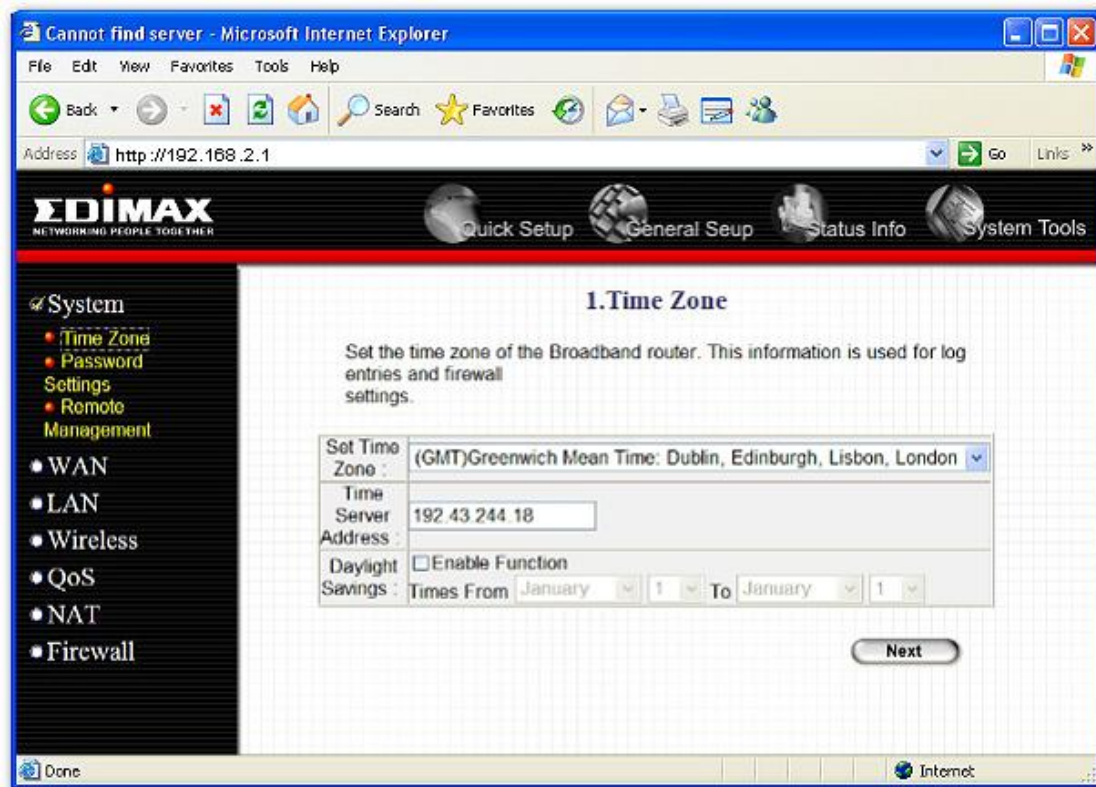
Cannot find server - Microsoft Internet Explorer

File Edit View Favorites Tools Help

Back Search Favorites

Address http://192.168.2.1 Go Links »

EDIMAX
NETWORKING PEOPLE TOGETHER

Quick Setup General Seup Status Info System Tools

System
• Time Zone
• Password Settings
• Remote Management
• WAN
• LAN
• Wireless
• QoS
• NAT
• Firewall

1.Time Zone

Set the time zone of the Broadband router. This information is used for log entries and firewall settings.

| Set Time Zone : | (GMT)Greenwich Mean Time: Dublin, Edinburgh, Lisbon, London |
|---|---|
| Time Server Address : | 192.43.244.18 |
| Daylight Savings : | ☐Enable Function<br>Times From January 1 To January 1 |

Next

Done Internet